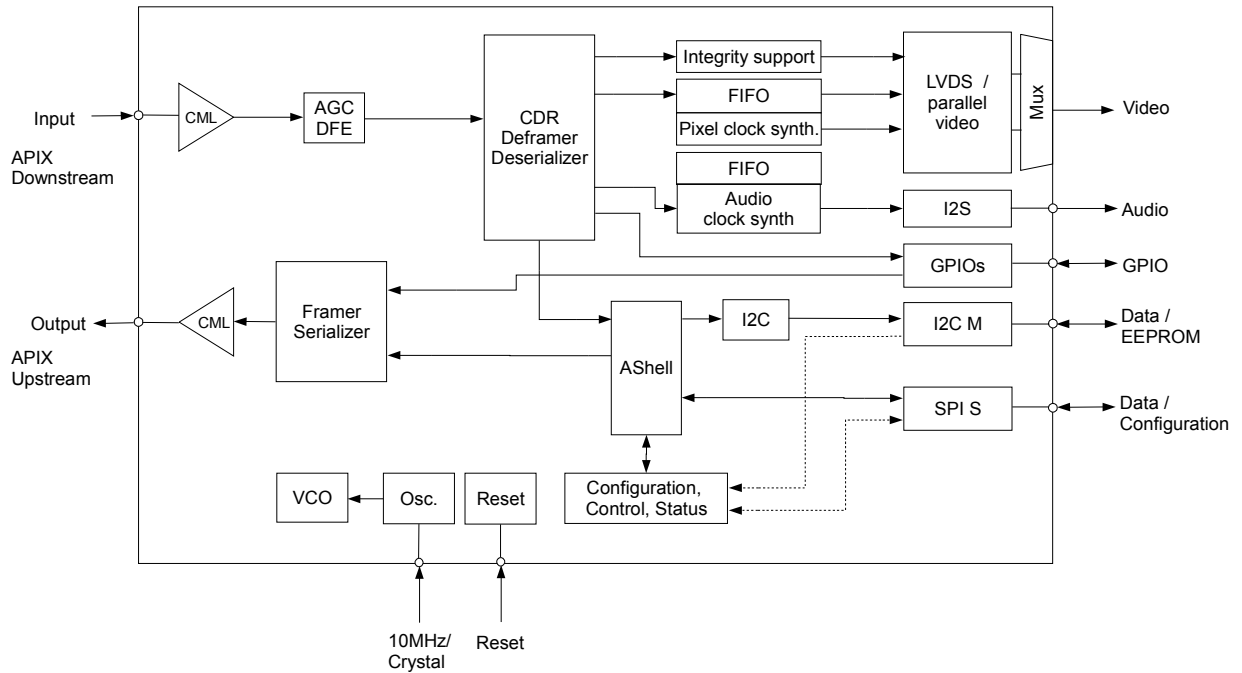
Input

APIX
Downstream

CML

AGC
DFE

CDR
Deframer
Deserializer

Integrity support

FIFO

Pixel clock synth.

FIFO

Audio
clock synth

LVDS /
parallel
video

Mux

Video

I2S

Audio

GPIOs

GPIO

Output

APIX
Upstream

CML

Framer
Serializer

AShell

I2C

I2C M

Data /
EEPROM

SPI S

Data /
Configuration

VCO

Osc.

Reset

Configuration,
Control, Status

10MHz/
Crystal

Reset